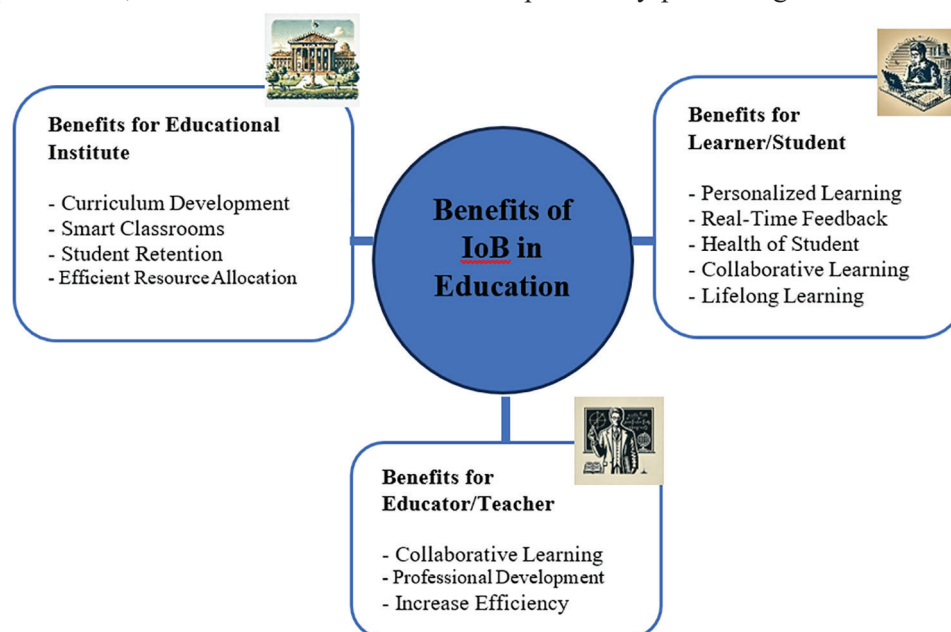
Benefits of IoB in Education

Benefits for Educational Institute

- Curriculum Development
- Smart Classrooms
- Student Retention
- Efficient Resource Allocation

Benefits for Learner/Student

- Personalized Learning
- Real-Time Feedback
- Health of Student
- Collaborative Learning
- Lifelong Learning

Benefits for Educator/Teacher

- Collaborative Learning
- Professional Development
- Increase Efficiency